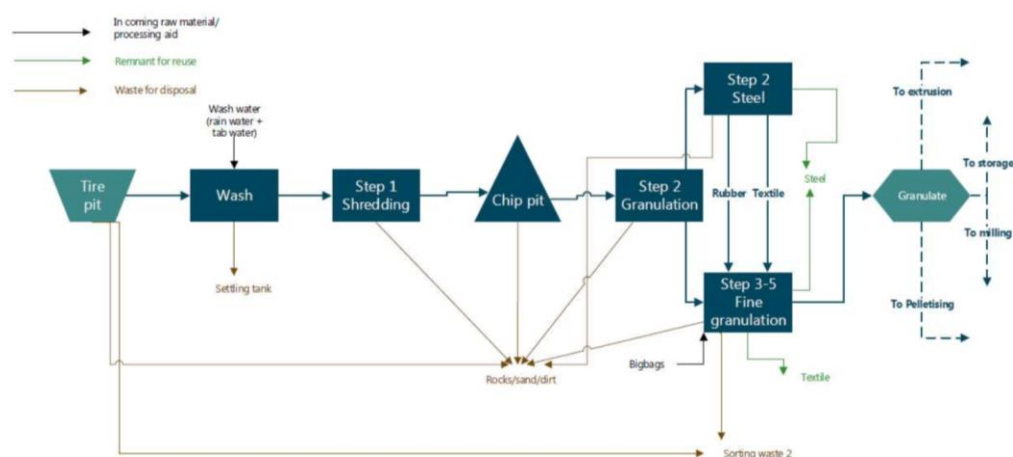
In coming raw material/ processing aid

Remnant for reuse

Waste for disposal

Wash water (rain water + tab water)

Tire pit

Wash

Settling tank

Step 1 Shredding

Chip pit

Step 2 Granulation

Step 2 Steel

Rubber

Textile

Steel

Step 3-5 Fine granulation

Bigbags

Textile

Rocks/sand/dirt

Sorting waste 2

Granulate

To extrusion

To storage

To milling

To Pelletising